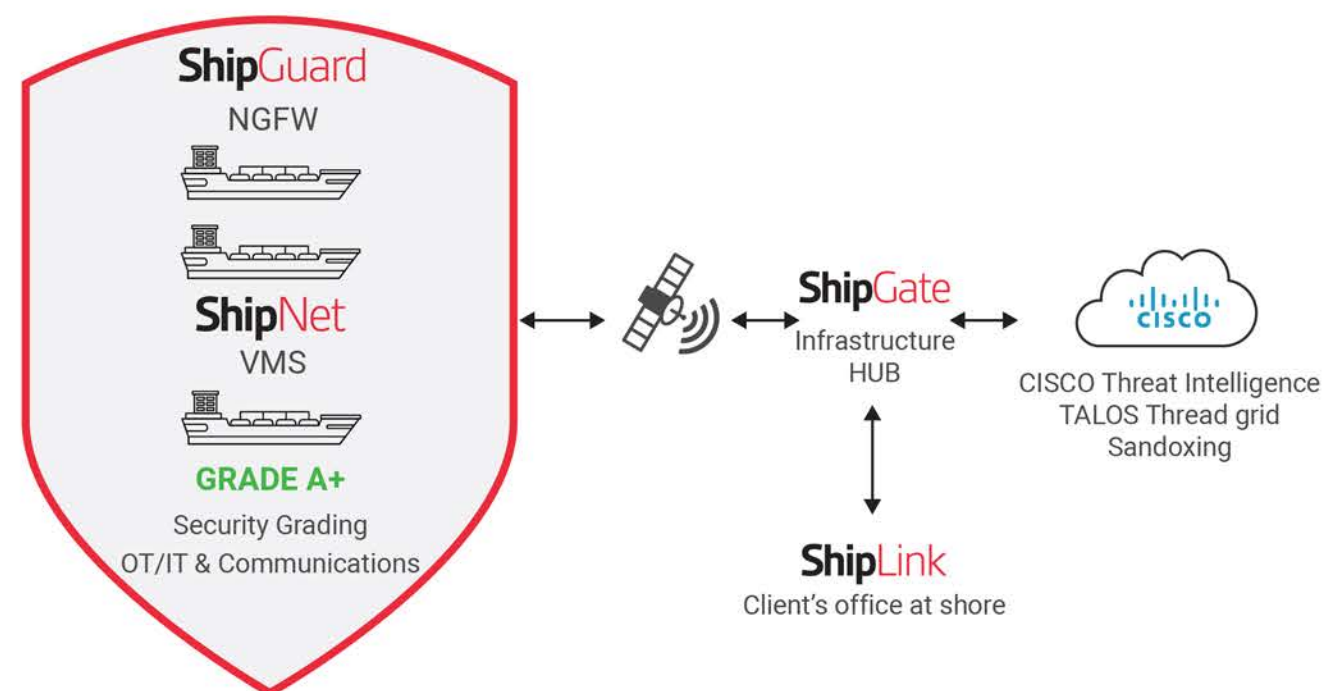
ShipGuard
NGFW

ShipNet
VMS

GRADE A+
Security Grading
OT/IT & Communications

ShipGate
Infrastructure
HUB

cisco

CISCO Threat Intelligence
TALOS Thread grid
Sandoxing

ShipLink
Client's office at shore